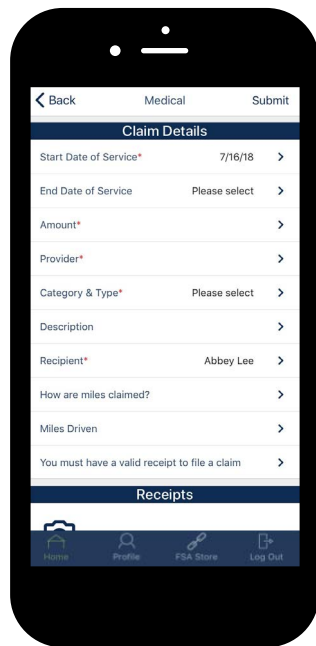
Back Medical Submit

Claim Details

Start Date of Service* 7/16/18

End Date of Service Please select

Amount*

Provider*

Category & Type* Please select

Description

Recipient* Abbey Lee

How are miles claimed?

Miles Driven

You must have a valid receipt to file a claim

Receipts

Home Profile FSA Store Log Out